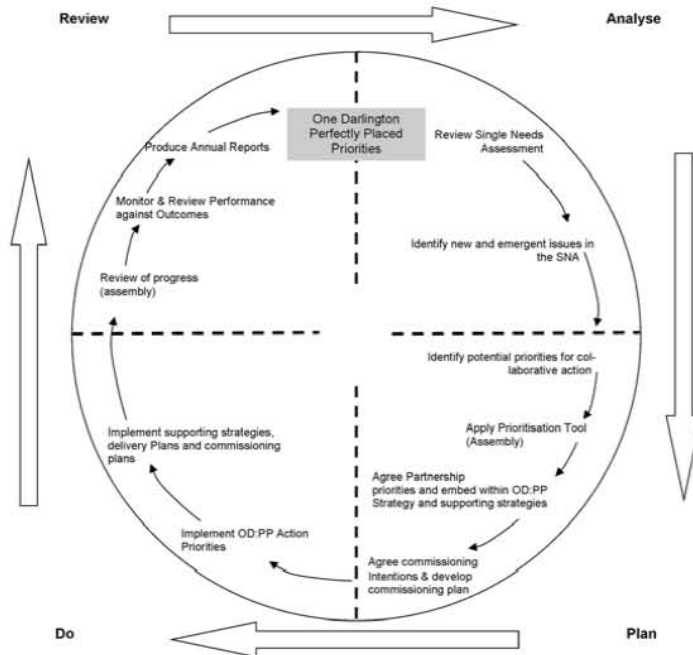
Review

Analyse

One Darlington Perfectly Placed Priorities

Review Single Needs Assessment

Identify new and emergent issues in the SNA

Identify potential priorities for collaborative action

Apply Prioritisation Tool (Assembly)

Agree Partnership priorities and embed within OD:PP Strategy and supporting strategies

Agree commissioning Intentions & develop commissioning plan

Implement OD:PP Action Priorities

Implement supporting strategies, delivery Plans and commissioning plans

Review of progress (assembly)

Monitor & Review Performance against Outcomes

Produce Annual Reports

Do

Plan